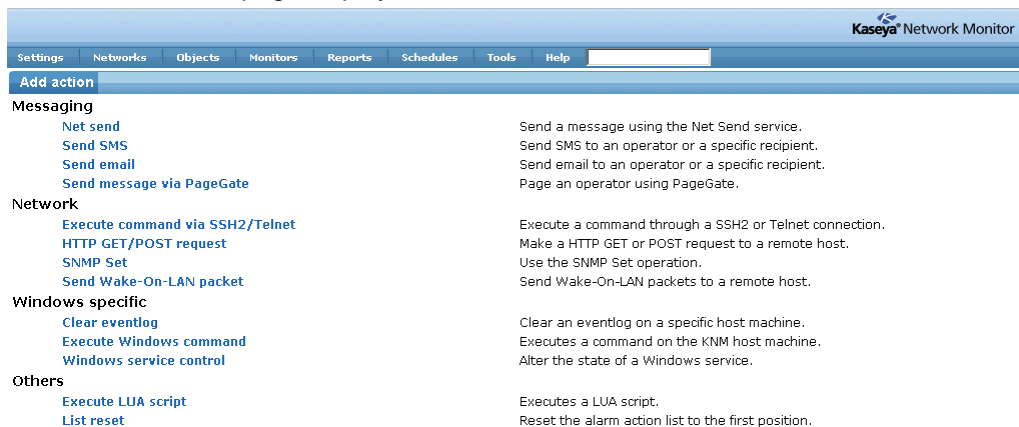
Kaseya® Network Monitor

Settings Networks Objects Monitors Reports Schedules Tools Help

Add action

Messaging

Net send — Send a message using the Net Send service.
Send SMS — Send SMS to an operator or a specific recipient.
Send email — Send email to an operator or a specific recipient.
Send message via PageGate — Page an operator using PageGate.

Network

Execute command via SSH2/Telnet — Execute a command through a SSH2 or Telnet connection.
HTTP GET/POST request — Make a HTTP GET or POST request to a remote host.
SNMP Set — Use the SNMP Set operation.
Send Wake-On-LAN packet — Send Wake-On-LAN packets to a remote host.

Windows specific

Clear eventlog — Clear an eventlog on a specific host machine.
Execute Windows command — Executes a command on the KNM host machine.
Windows service control — Alter the state of a Windows service.

Others

Execute LUA script — Executes a LUA script.
List reset — Reset the alarm action list to the first position.